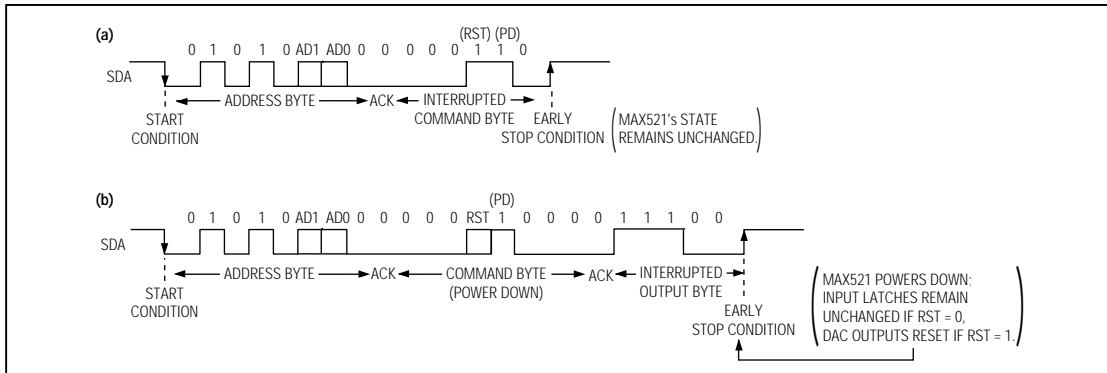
(a)

(RST) (PD)

0 1 0 1 0 AD1 AD0 0 0 0 0 0 1 1 0

SDA

ADDRESS BYTE ACK INTERRUPTED COMMAND BYTE

START CONDITION

EARLY STOP CONDITION

(MAX521's STATE REMAINS UNCHANGED.)

(b)

(PD)

0 1 0 1 0 AD1 AD0 0 0 0 0 0 RST 1 0 0 0 0 1 1 1 0 0

SDA

ADDRESS BYTE ACK COMMAND BYTE (POWER DOWN) ACK INTERRUPTED OUTPUT BYTE

START CONDITION

EARLY STOP CONDITION

(MAX521 POWERS DOWN; INPUT LATCHES REMAIN UNCHANGED IF RST = 0, DAC OUTPUTS RESET IF RST = 1.)